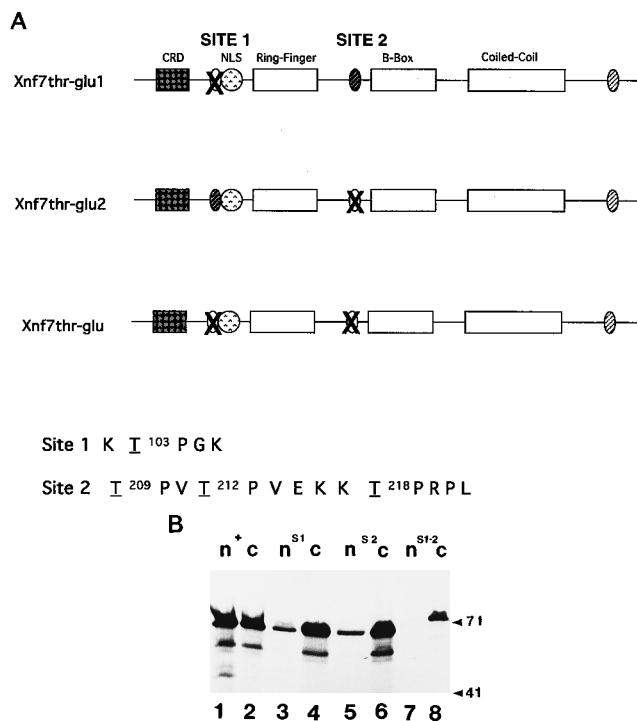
A

SITE 1

SITE 2

CRD

NLS

Ring-Finger

B-Box

Coiled-Coil

Xnf7thr-glu1

Xnf7thr-glu2

Xnf7thr-glu

Site 1 K T $^{103}$ P G K

Site 2 T $^{209}$ P V T $^{212}$ P V E K K T $^{218}$ P R P L

B

n$^{+}$ c n$^{S1}$ c n$^{S2}$ c n$^{S1\text{-}2}$ c

◄71

◄41

1 2 3 4 5 6 7 8